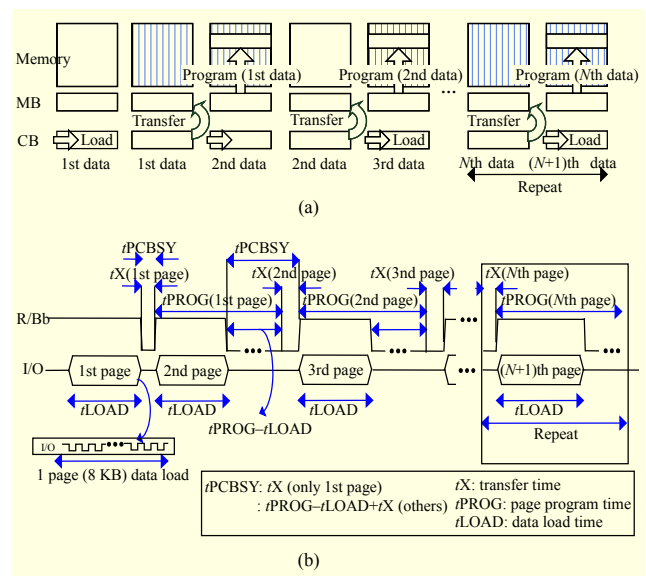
Memory

Program (1st data)

Program (2nd data)

Program ($N$th data)

MB

Transfer

Transfer

Transfer

CB

Load

Load

Load

1st data

1st data

2nd data

2nd data

3rd data

$N$th data

($N$+1)th data

Repeat

(a)

$t$PCBSY

$t$PCBSY

$t$X(1st page)

$t$X(2nd page)

$t$X(3rd page)

$t$X($N$th page)

$t$PROG(1st page)

$t$PROG(2nd page)

$t$PROG($N$th page)

R/Bb

I/O

1st page

2nd page

3rd page

($N$+1)th page

$t$LOAD

$t$LOAD

$t$LOAD

$t$LOAD

$t$PROG–$t$LOAD

Repeat

I/O

1 page (8 KB) data load

$t$PCBSY: $t$X (only 1st page)
: $t$PROG–$t$LOAD+$t$X (others)

$t$X: transfer time
$t$PROG: page program time
$t$LOAD: data load time

(b)